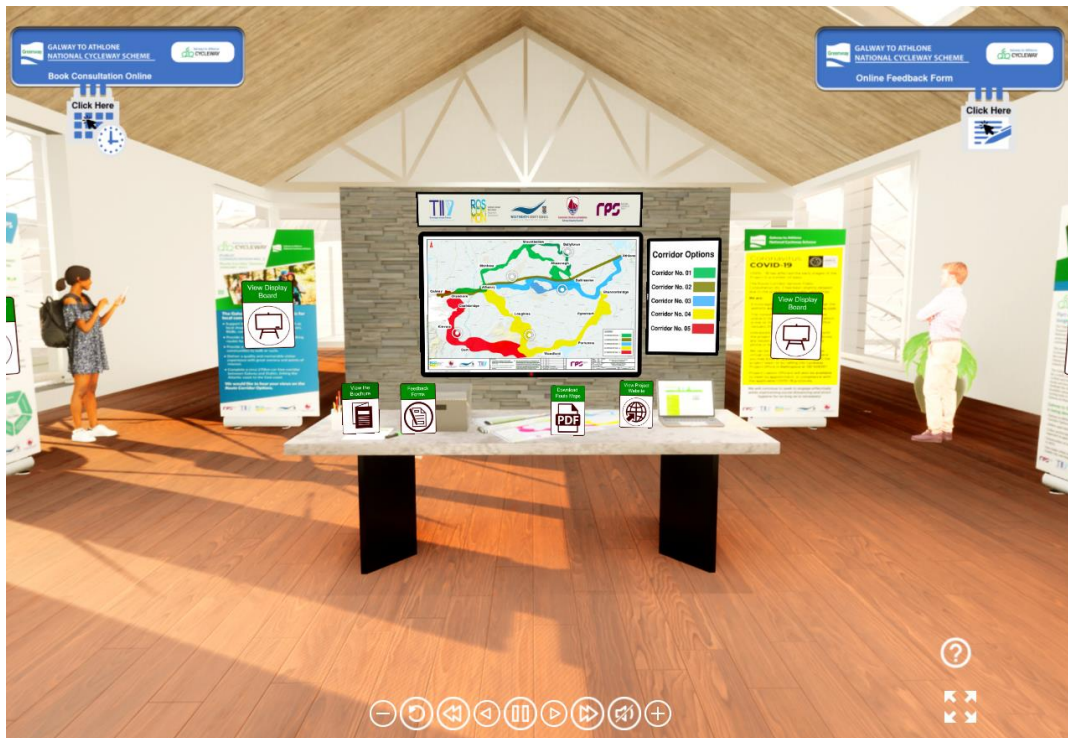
GALWAY TO ATHLONE
NATIONAL CYCLEWAY SCHEME
CYCLEWAY
Book Consultation Online
Click Here

GALWAY TO ATHLONE
NATIONAL CYCLEWAY SCHEME
CYCLEWAY
Online Feedback Form
Click Here

TII
ROS
rps

Corridor Options
Corridor No. 01
Corridor No. 02
Corridor No. 03
Corridor No. 04
Corridor No. 05

View Display Board

View Display Board

COVID-19

View the Brochure
Feedback Forms
Download Posts Page
PDF
View Project Website